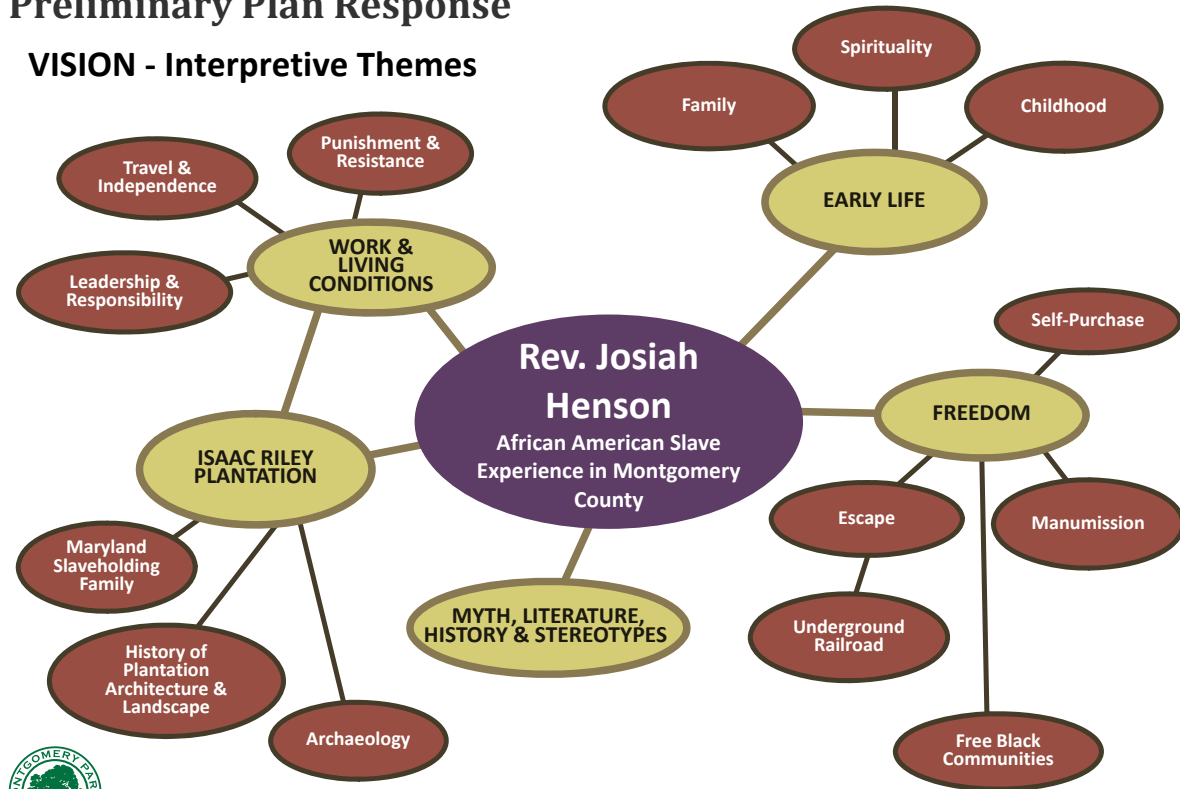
Preliminary Plan Response

VISION - Interpretive Themes

Spirituality

Family

Childhood

EARLY LIFE

Punishment & Resistance

Travel & Independence

WORK & LIVING CONDITIONS

Leadership & Responsibility

Rev. Josiah Henson

African American Slave Experience in Montgomery County

Self-Purchase

FREEDOM

ISAAC RILEY PLANTATION

Escape

Manumission

Maryland Slaveholding Family

MYTH, LITERATURE, HISTORY & STEREOTYPES

Underground Railroad

History of Plantation Architecture & Landscape

Archaeology

Free Black Communities

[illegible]NTGOMERY PA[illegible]